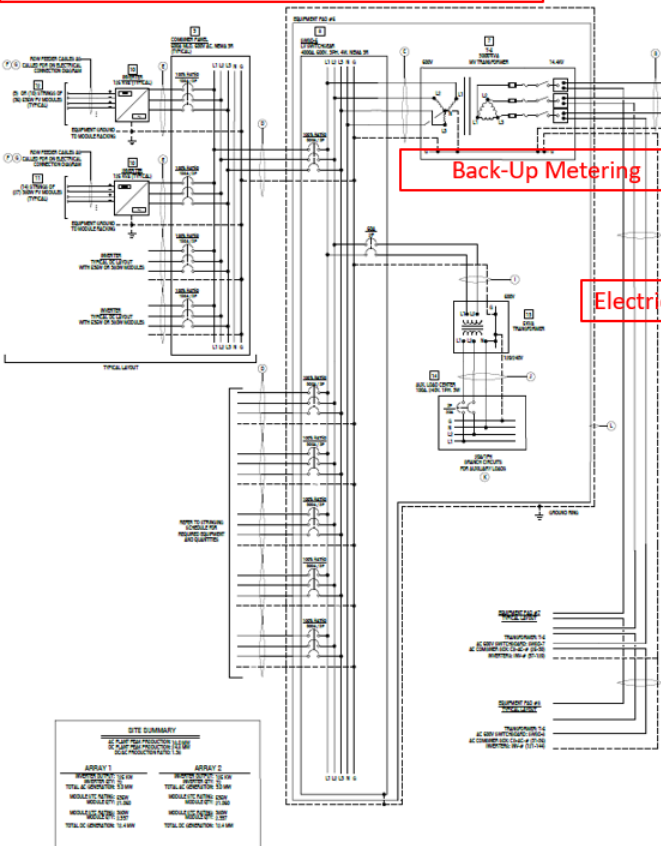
Back-Up Metering

Electri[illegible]

EQUIPMENT PAD #1

COMBINER PANEL

ROW FEEDER CABLES (3)

EQUIPMENT GROUND TO MODULE RACKING

INVERTER

TYPICAL LAYOUT

MV TRANSFORMER

600V

34.5KV

AUX. LOAD CENTER

120/240 BRANCH CIRCUITS FOR AUXILIARY LOADS

GROUND RING

REFER TO STRINGING SCHEDULE FOR REQUIRED EQUIPMENT AND QUANTITIES

EQUIPMENT PAD #2 TYPICAL LAYOUT

EQUIPMENT PAD #1

SITE SUMMARY

ARRAY 1

ARRAY 2

TOTAL AC GENERATION: 5.0 MW

TOTAL AC GENERATION: 5.0 MW

TOTAL DC GENERATION: 12.4 MW

TOTAL DC GENERATION: 12.4 MW

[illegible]